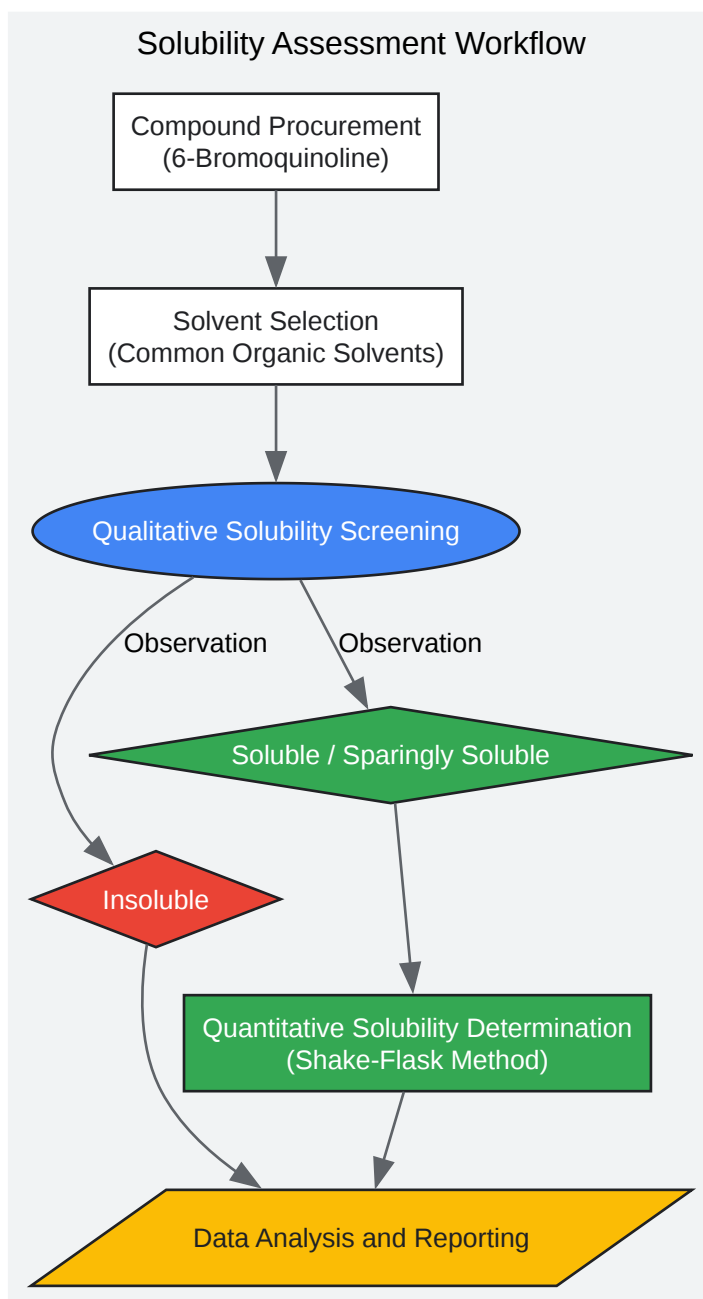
Solubility Assessment Workflow

Compound Procurement
(6-Bromoquinoline)

Solvent Selection
(Common Organic Solvents)

Qualitative Solubility Screening

Observation

Observation

Soluble / Sparingly Soluble

Insoluble

Quantitative Solubility Determination
(Shake-Flask Method)

Data Analysis and Reporting